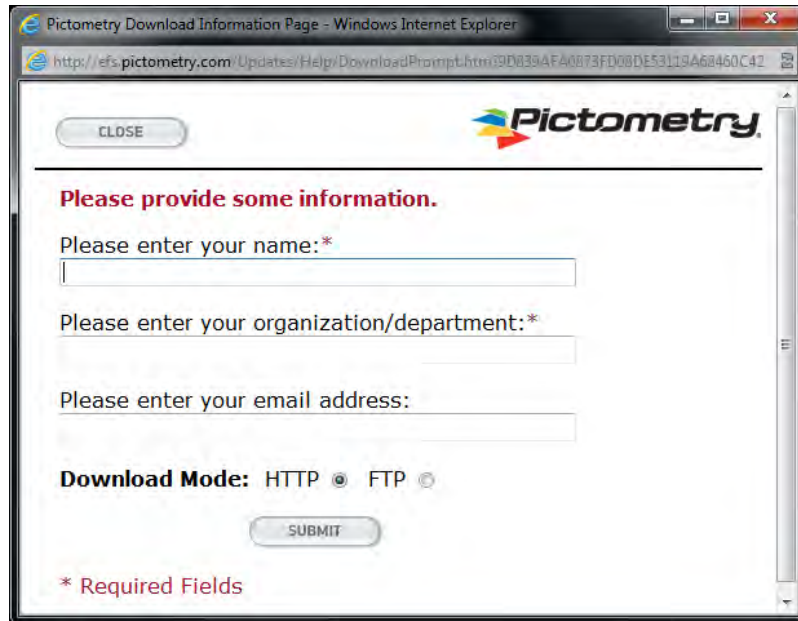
Pictometry Download Information Page - Windows Internet Explorer

http://efs.pictometry.com/Updates/Help/DownloadPrompt.htm?9D839AFA0873FD08DE53119A68460C42

CLOSE

Pictometry

Please provide some information.

Please enter your name:*

Please enter your organization/department:*

Please enter your email address:

Download Mode: HTTP FTP

SUBMIT

* Required Fields